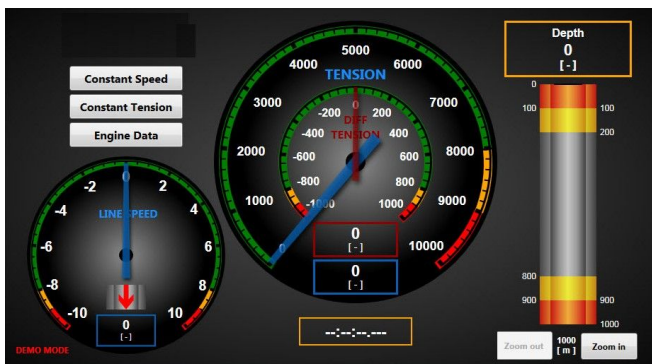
Constant Speed

Constant Tension

Engine Data

-2
0
2
-4
4
LINE SPEED
-6
6
-8
8
-10
10
0
[-]
DEMO MODE

5000
4000
6000
TENSION
3000
7000
-200
0
200
DIFF
-400
TENSION
400
2000
8000
-600
600
-800
800
1000
9000
-1000
1000
0
10000
0
[-]
0
[-]

--:--:--.---

Depth
0
[-]
0
100
100
200
800
900
900
1000
Zoom out
1000
[m]
Zoom in